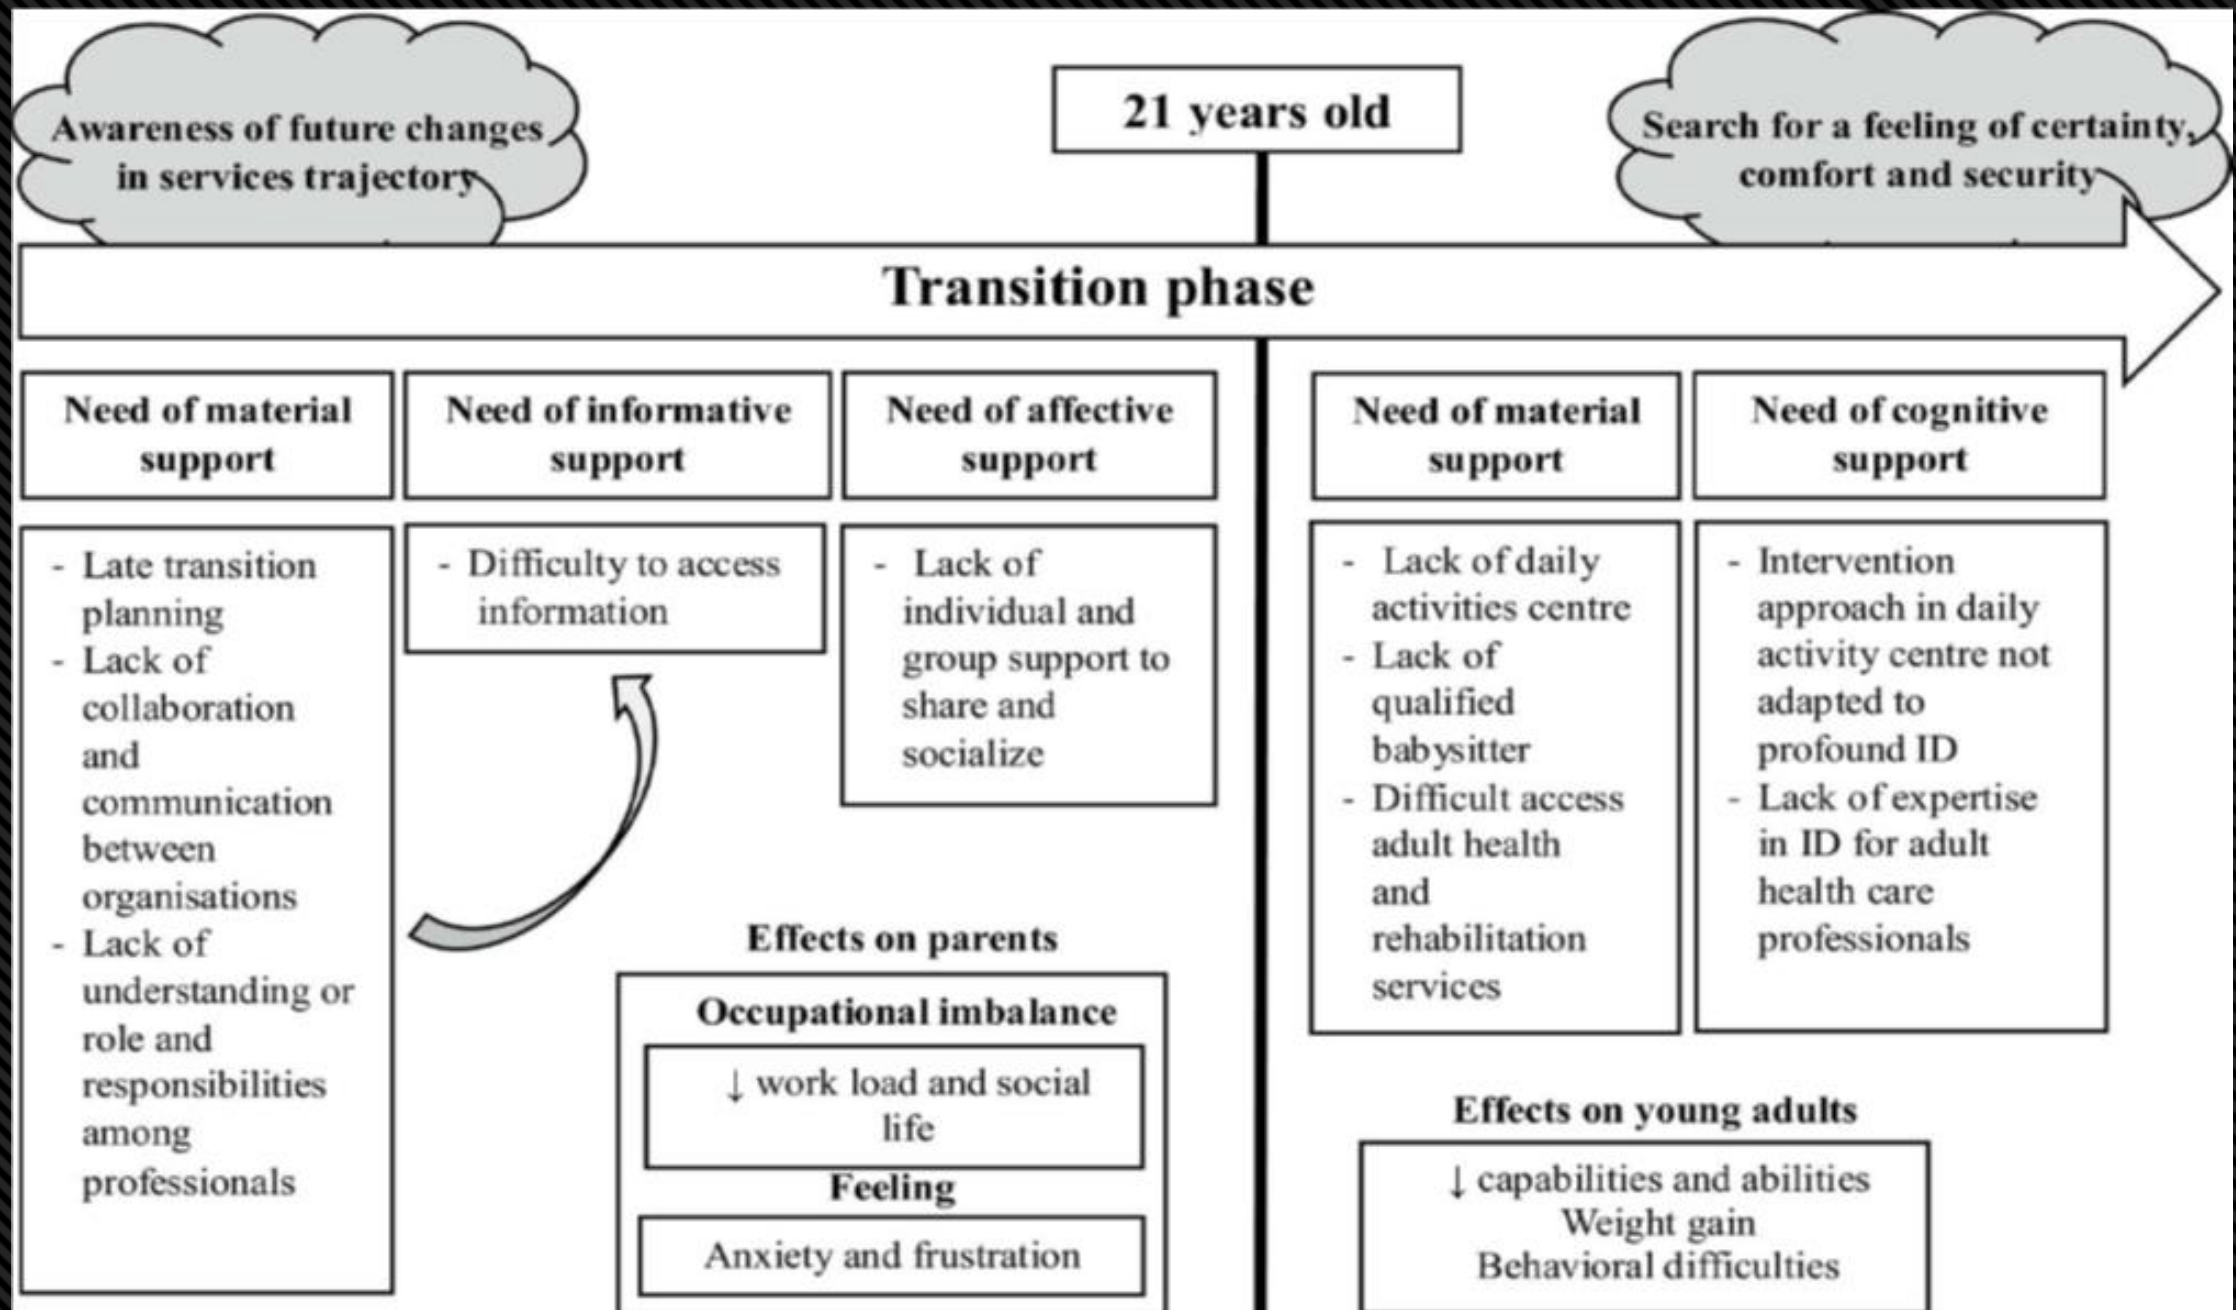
Awareness of future changes in services trajectory

21 years old

Search for a feeling of certainty, comfort and security

Transition phase

Need of material support

Need of informative support

Need of affective support

Need of material support

Need of cognitive support

- Late transition planning
- Lack of collaboration and communication between organisations
- Lack of understanding or role and responsibilities among professionals

- Difficulty to access information

- Lack of individual and group support to share and socialize

- Lack of daily activities centre
- Lack of qualified babysitter
- Difficult access adult health and rehabilitation services

- Intervention approach in daily activity centre not adapted to profound ID
- Lack of expertise in ID for adult health care professionals

Effects on parents

Occupational imbalance

↓ work load and social life

Feeling

Anxiety and frustration

Effects on young adults

↓ capabilities and abilities
Weight gain
Behavioral difficulties